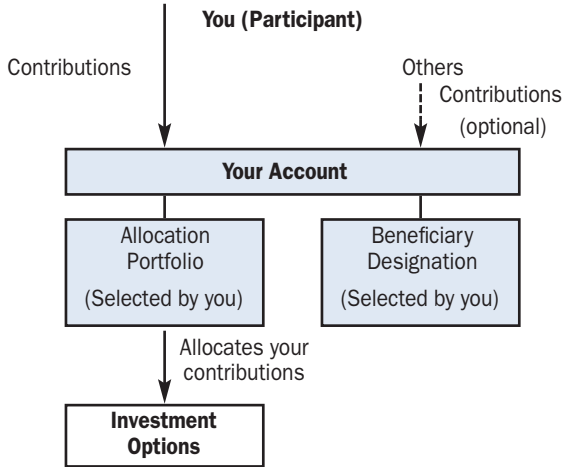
You (Participant)

Contributions

Others
Contributions
(optional)

Your Account

Allocation Portfolio
(Selected by you)

Beneficiary Designation
(Selected by you)

Allocates your contributions

Investment Options